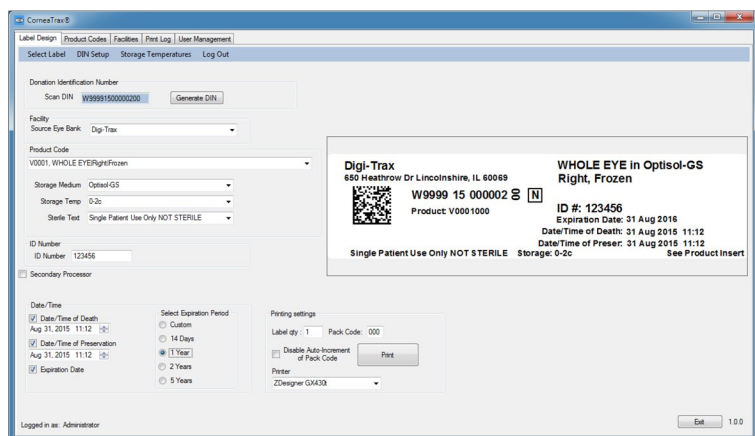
CorneaTrax®

Label Design | Product Codes | Facilities | Print Log | User Management

Select Label   DIN Setup   Storage Temperatures   Log Out

Donation Identification Number
Scan DIN W99991500000200   Generate DIN

Facility
Source Eye Bank Digi-Trax

Product Code
V0001, WHOLE EYE|Right/Frozen

Storage Medium Optisol-GS
Storage Temp 0-2c
Sterile Text Single Patient Use Only NOT STERILE

ID Number
ID Number 123456

Secondary Processor

Digi-Trax
650 Heathrow Dr Lincolnshire, IL 60069

WHOLE EYE in Optisol-GS
Right, Frozen

W9999 15 000002 8 N
Product: V0001000

ID #: 123456
Expiration Date: 31 Aug 2016
Date/Time of Death: 31 Aug 2015 11:12
Date/Time of Preser: 31 Aug 2015 11:12

Single Patient Use Only NOT STERILE   Storage: 0-2c   See Product Insert

Date/Time
Date/Time of Death
Aug 31, 2015 11:12
Date/Time of Preservation
Aug 31, 2015 11:12
Expiration Date

Select Expiration Period
Custom
14 Days
1 Year
2 Years
5 Years

Printing settings
Label qty : 1   Pack Code: 000
Disable Auto-Increment of Pack Code
Print
Printer
ZDesigner GX430t

Logged in as: Administrator

Exit   1.0.0